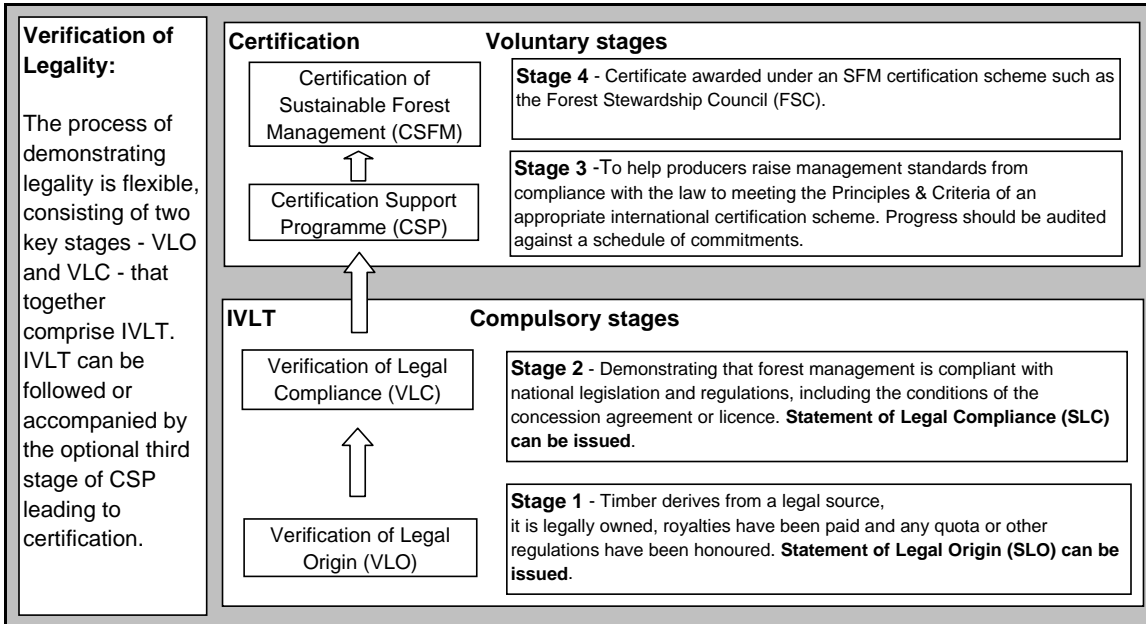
**Verification of Legality:**

The process of demonstrating legality is flexible, consisting of two key stages - VLO and VLC - that together comprise IVLT. IVLT can be followed or accompanied by the optional third stage of CSP leading to certification.

**Certification** **Voluntary stages**

Certification of Sustainable Forest Management (CSFM)

Certification Support Programme (CSP)

**Stage 4** - Certificate awarded under an SFM certification scheme such as the Forest Stewardship Council (FSC).

**Stage 3** -To help producers raise management standards from compliance with the law to meeting the Principles & Criteria of an appropriate international certification scheme. Progress should be audited against a schedule of commitments.

**IVLT** **Compulsory stages**

Verification of Legal Compliance (VLC)

Verification of Legal Origin (VLO)

**Stage 2** - Demonstrating that forest management is compliant with national legislation and regulations, including the conditions of the concession agreement or licence. **Statement of Legal Compliance (SLC) can be issued**.

**Stage 1** - Timber derives from a legal source, it is legally owned, royalties have been paid and any quota or other regulations have been honoured. **Statement of Legal Origin (SLO) can be issued**.